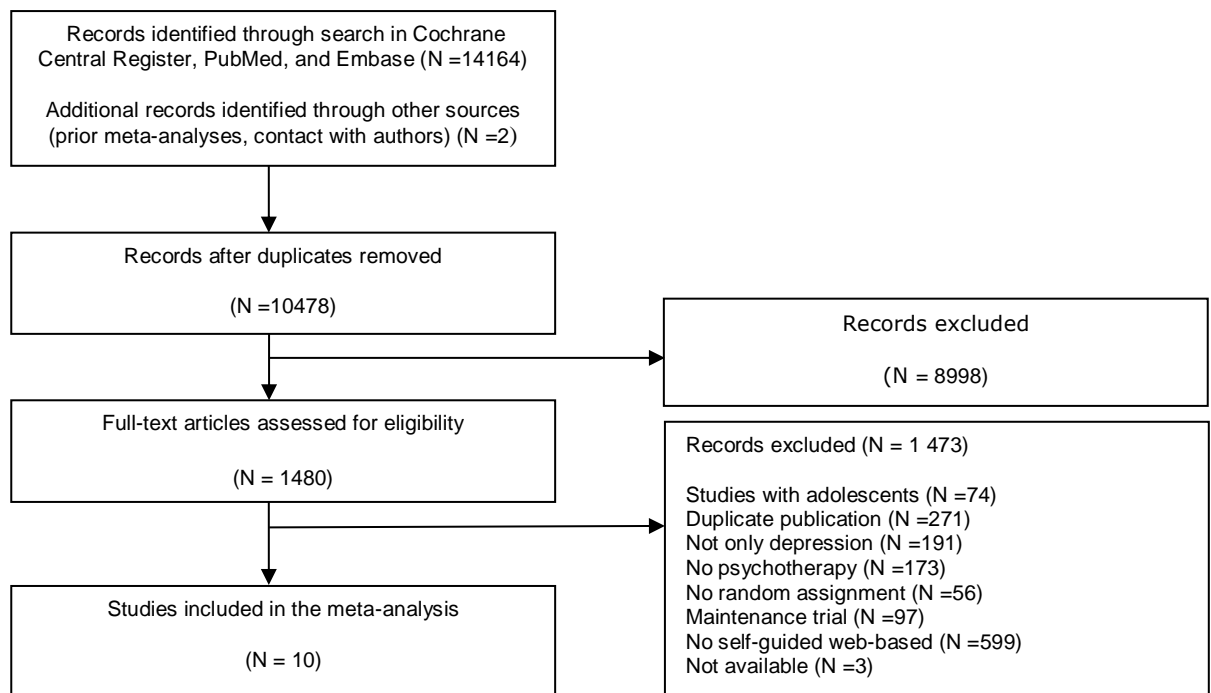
Records identified through search in Cochrane Central Register, PubMed, and Embase (N =14164)

Additional records identified through other sources (prior meta-analyses, contact with authors) (N =2)

Records after duplicates removed

(N =10478)

Records excluded

(N = 8998)

Full-text articles assessed for eligibility

(N = 1480)

Records excluded (N = 1 473)

Studies with adolescents (N =74)
Duplicate publication (N =271)
Not only depression (N =191)
No psychotherapy (N =173)
No random assignment (N =56)
Maintenance trial (N =97)
No self-guided web-based (N =599)
Not available (N =3)

Studies included in the meta-analysis

(N = 10)